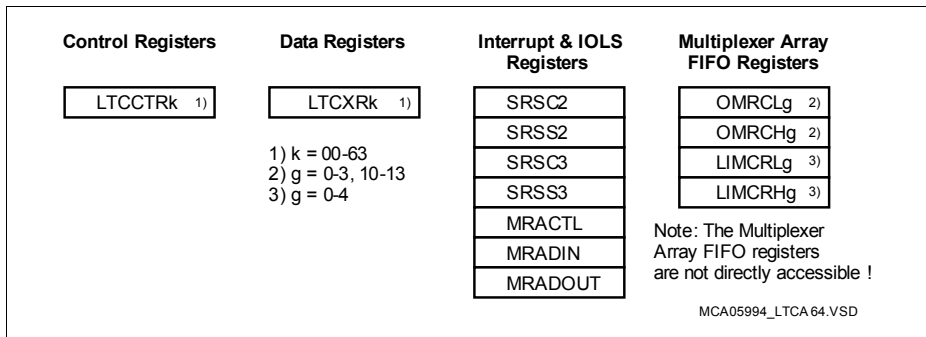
Control Registers

LTCCTRk 1)

Data Registers

LTCXRk 1)

1) k = 00-63
2) g = 0-3, 10-13
3) g = 0-4

Interrupt & IOLS Registers

SRSC2
SRSS2
SRSC3
SRSS3
MRACTL
MRADIN
MRADOUT

Multiplexer Array FIFO Registers

OMRCLg 2)
OMRCHg 2)
LIMCRLg 3)
LIMCRHg 3)

Note: The Multiplexer Array FIFO registers are not directly accessible !

MCA05994_LTCA64.VSD